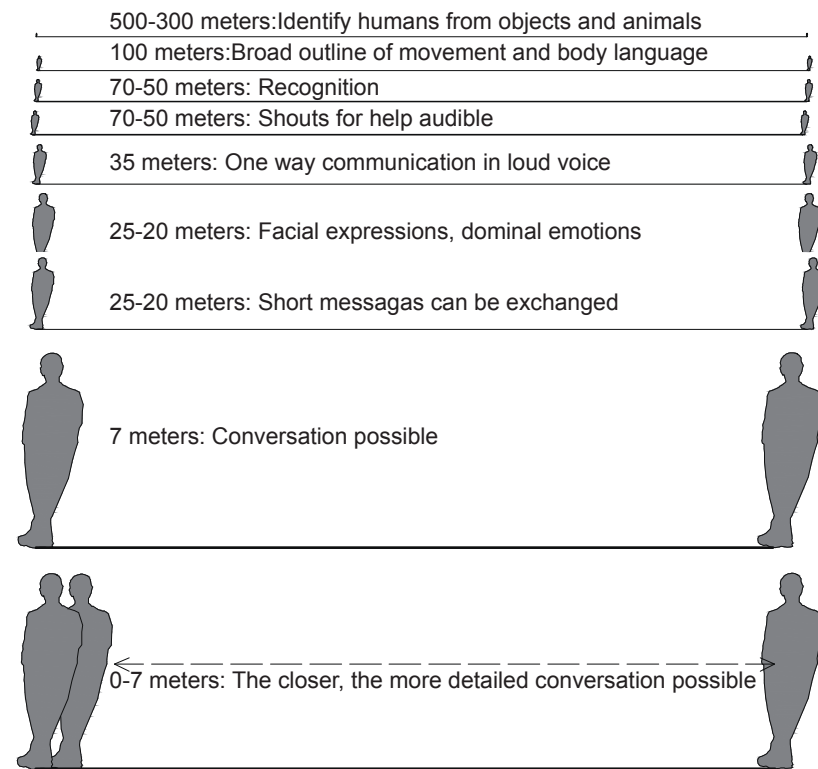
500-300 meters:Identify humans from objects and animals

100 meters:Broad outline of movement and body language

70-50 meters: Recognition

70-50 meters: Shouts for help audible

35 meters: One way communication in loud voice

25-20 meters: Facial expressions, dominal emotions

25-20 meters: Short messagas can be exchanged

7 meters: Conversation possible

0-7 meters: The closer, the more detailed conversation possible